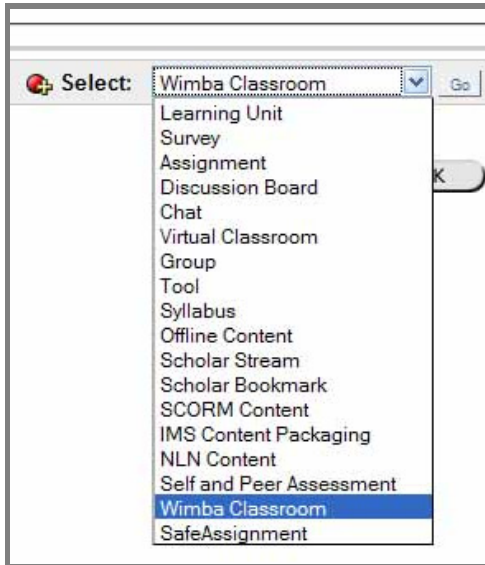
Select: Wimba Classroom Go

Learning Unit
Survey
Assignment
Discussion Board
Chat
Virtual Classroom
Group
Tool
Syllabus
Offline Content
Scholar Stream
Scholar Bookmark
SCORM Content
IMS Content Packaging
NLN Content
Self and Peer Assessment
Wimba Classroom
SafeAssignment

K